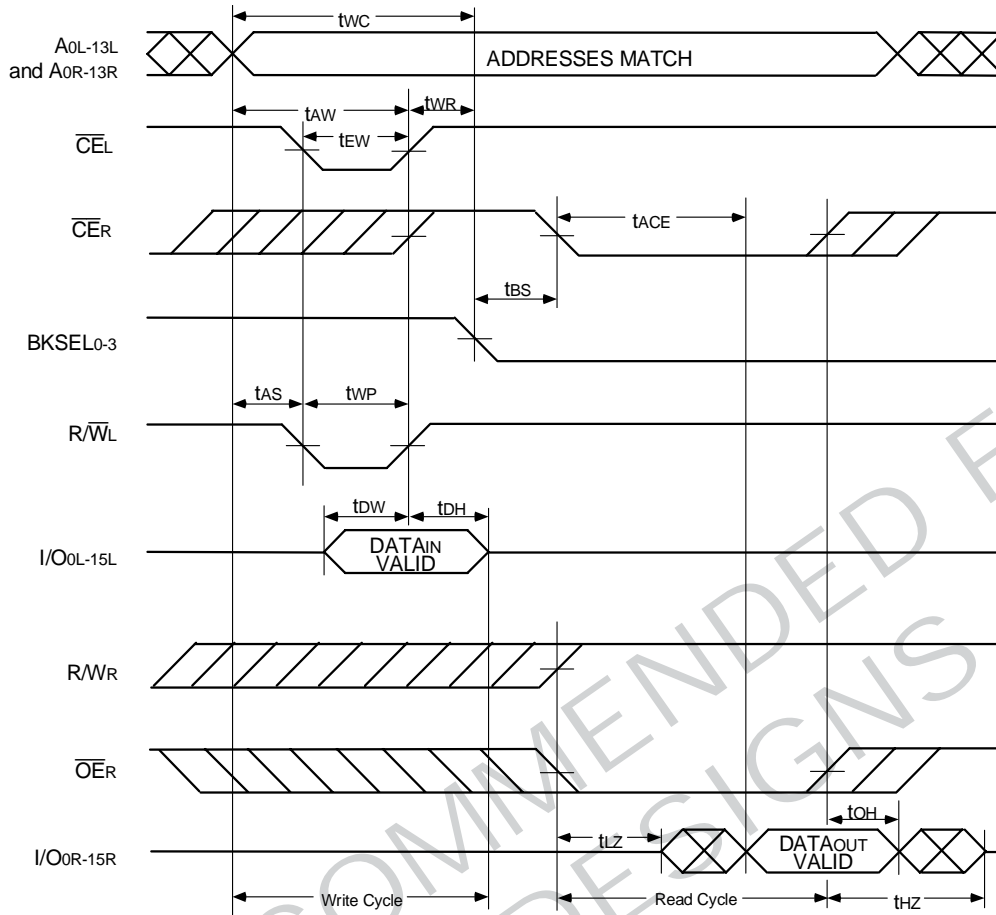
$t_{WC}$

$A_{0L-13L}$ and $A_{0R-13R}$

ADDRESSES MATCH

$t_{AW}$

$t_{WR}$

$t_{EW}$

$\overline{CE}_L$

$\overline{CE}_R$

$t_{ACE}$

$t_{BS}$

$BKSEL_{0-3}$

$t_{AS}$

$t_{WP}$

$R/\overline{W}_L$

$t_{DW}$

$t_{DH}$

$I/O_{0L-15L}$

DATA$_{IN}$ VALID

$R/W_R$

$\overline{OE}_R$

$t_{OH}$

$I/O_{0R-15R}$

$t_{LZ}$

DATA$_{OUT}$ VALID

Write Cycle

Read Cycle

$t_{HZ}$

COMMENDED F

DESIGNS